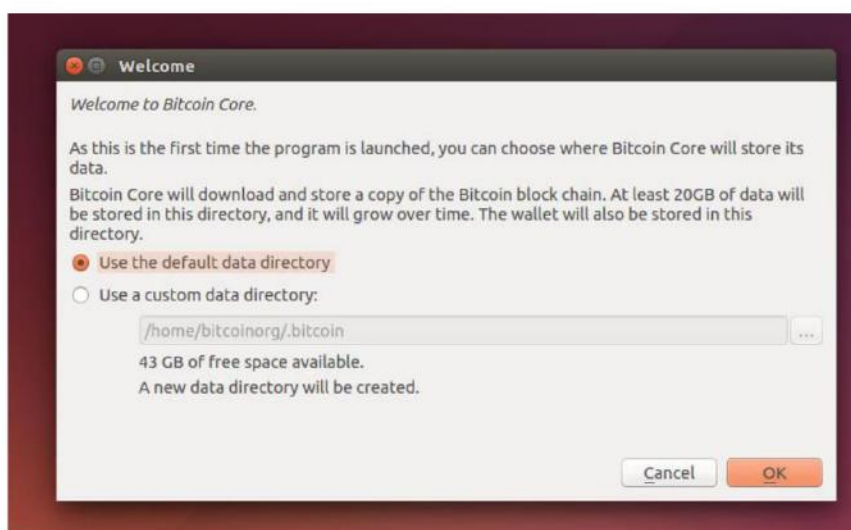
Welcome

Welcome to Bitcoin Core.

As this is the first time the program is launched, you can choose where Bitcoin Core will store its data.

Bitcoin Core will download and store a copy of the Bitcoin block chain. At least 20GB of data will be stored in this directory, and it will grow over time. The wallet will also be stored in this directory.

Use the default data directory

Use a custom data directory:

/home/bitcoinorg/.bitcoin

...

43 GB of free space available.

A new data directory will be created.

Cancel

OK